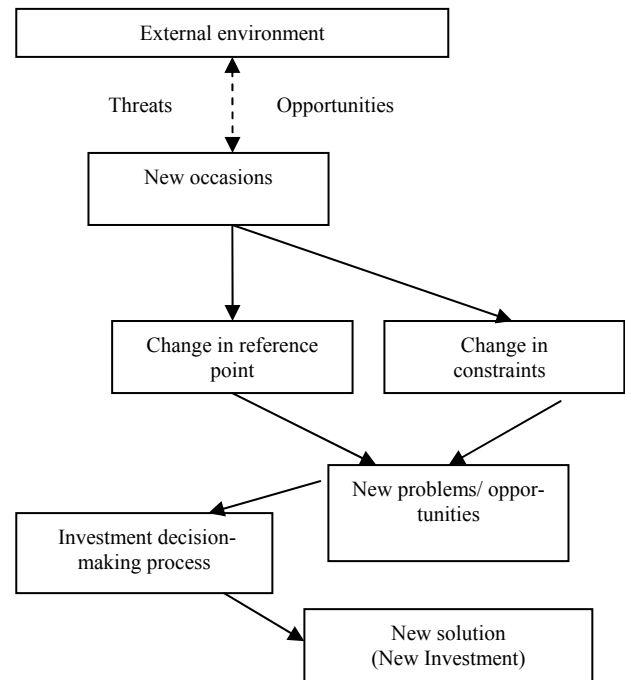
External environment

Threats

Opportunities

New occasions

Change in reference point

Change in constraints

New problems/ opportunities

Investment decision-making process

New solution (New Investment)